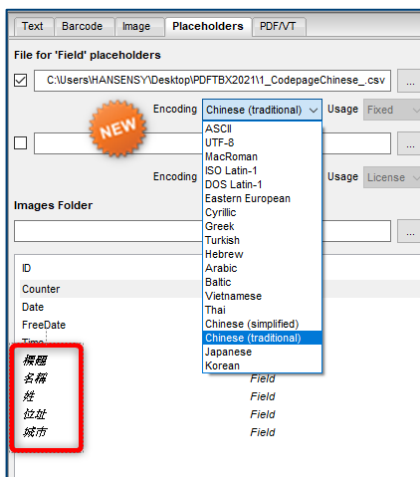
Text | Barcode | Image | Placeholders | PDF/VT

File for 'Field' placeholders

C:\Users\HANSENSY\Desktop\PDFTBX2021\1_CodepageChinese_.csv ...

Encoding Chinese (traditional) Usage Fixed

NEW

...

Encoding Usage License

Images Folder

...

ID
Counter
Date
FreeDate
Time

標題 Field
名稱 Field
姓 Field
位址 Field
城市 Field

ASCII
UTF-8
MacRoman
ISO Latin-1
DOS Latin-1
Eastern European
Cyrillic
Greek
Turkish
Hebrew
Arabic
Baltic
Vietnamese
Thai
Chinese (simplified)
Chinese (traditional)
Japanese
Korean